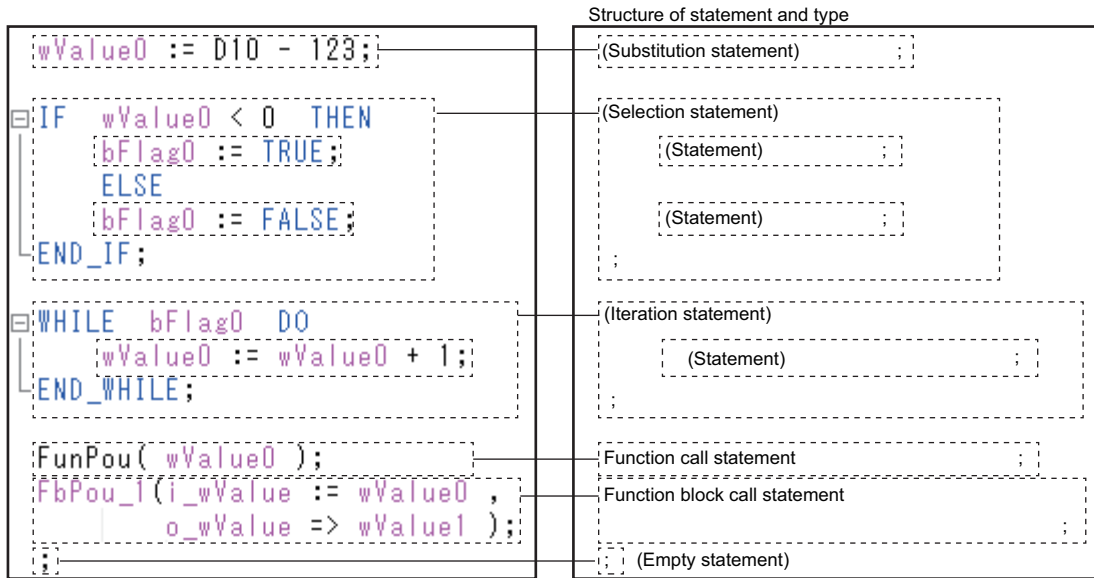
Structure of statement and type

wValue0 := D10 - 123;

IF wValue0 < 0 THEN
bFlag0 := TRUE;
ELSE
bFlag0 := FALSE;
END_IF;

WHILE bFlag0 DO
wValue0 := wValue0 + 1;
END_WHILE;

FunPou( wValue0 );
FbPou_1(i_wValue := wValue0 ,
o_wValue => wValue1 );
;

(Substitution statement) ;

(Selection statement)
(Statement) ;
(Statement) ;
;

(Iteration statement)
(Statement) ;
;

Function call statement ;

Function block call statement
;

; (Empty statement)